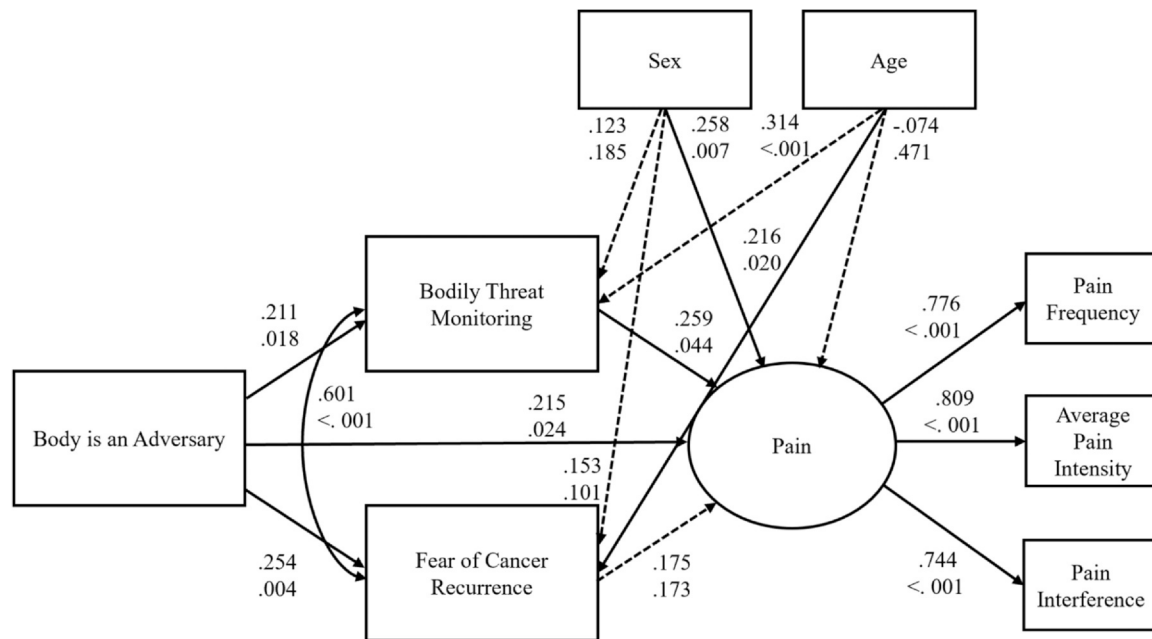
Sex

Age

.123
.185

.258
.007

.314
<.001

-.074
.471

.216
.020

Bodily Threat Monitoring

.211
.018

.259
.044

Pain Frequency

.776
< .001

Body is an Adversary

.601
<. 001

.215
.024

Pain

.809
<. 001

Average Pain Intensity

.153
.101

Fear of Cancer Recurrence

.254
.004

.175
.173

.744
<. 001

Pain Interference